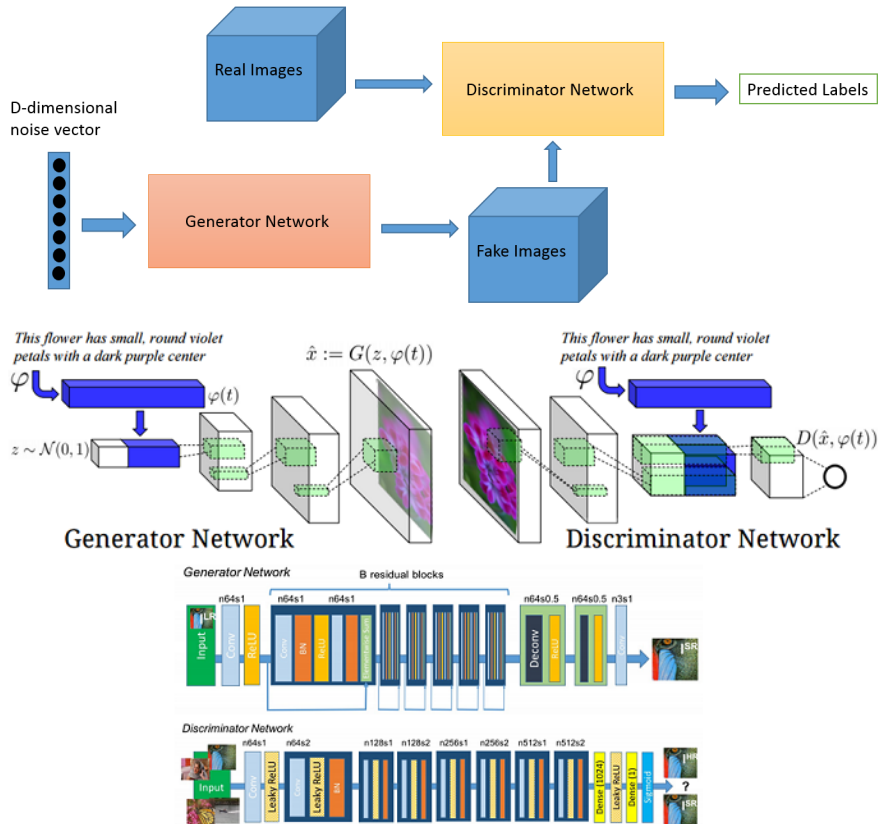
Real Images

Discriminator Network

Predicted Labels

D-dimensional noise vector

Generator Network

Fake Images

This flower has small, round violet petals with a dark purple center

$\varphi$

$\varphi(t)$

$z \sim \mathcal{N}(0,1)$

$\hat{x} := G(z, \varphi(t))$

This flower has small, round violet petals with a dark purple center

$\varphi$

$D(\hat{x}, \varphi(t))$

Generator Network

Discriminator Network

Generator Network

B residual blocks

n64s1

n64s1

n64s1

n64s0.5

n64s0.5

n3s1

$I^{LR}$

Input

Conv

ReLU

Conv

BN

ReLU

Conv

BN

Elementwise Sum

Deconv

ReLU

Conv

$I^{SR}$

Discriminator Network

n64s1

n64s2

n128s1

n128s2

n256s1

n256s2

n512s1

n512s2

Input

Conv

Leaky ReLU

Conv

Leaky ReLU

BN

Dense (1024)

Leaky ReLU

Dense (1)

Sigmoid

?

$I^{HR}$

$I^{SR}$